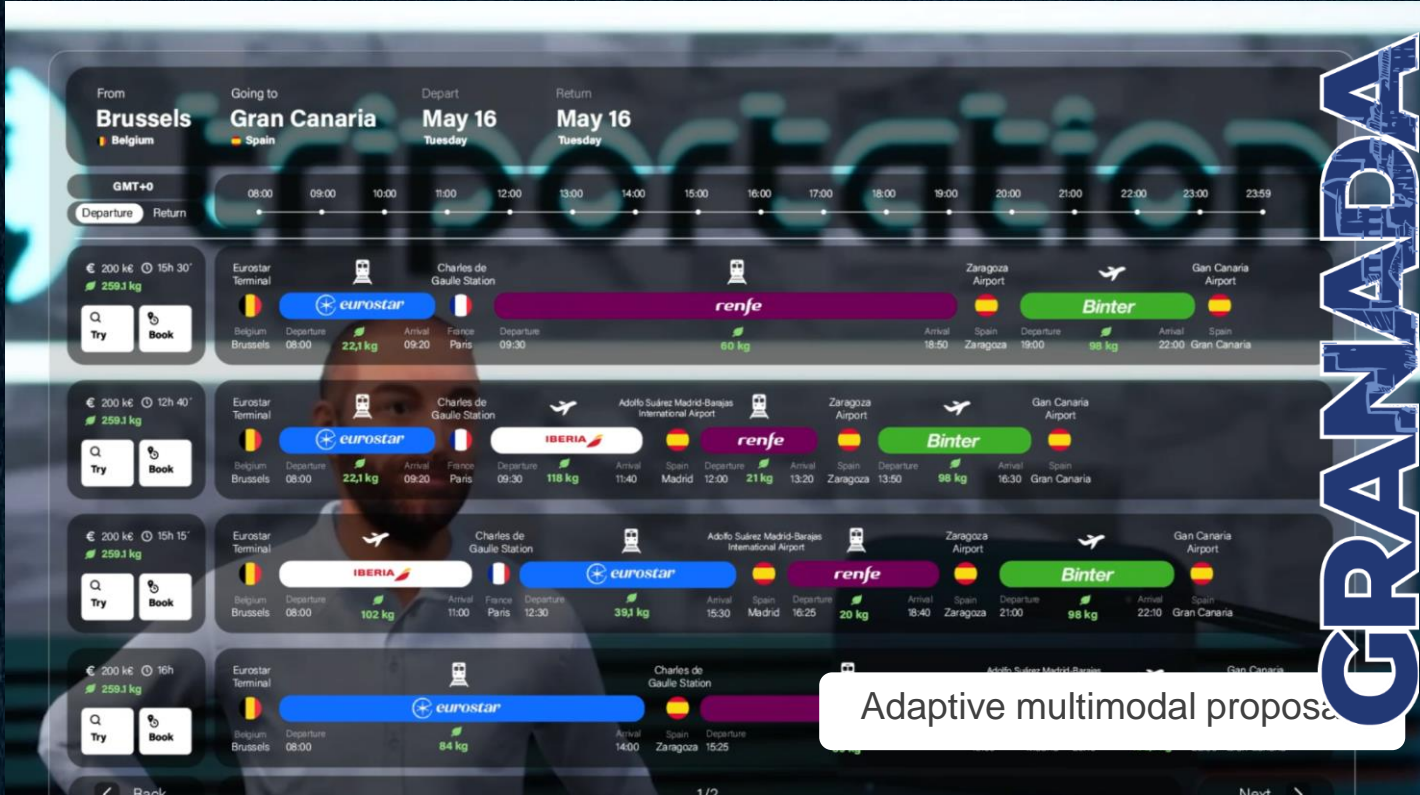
From
Brussels
Belgium

Going to
Gran Canaria
Spain

Depart
May 16
Tuesday

Return
May 16
Tuesday

GMT+0
Departure Return

08:00 09:00 10:00 11:00 12:00 13:00 14:00 15:00 16:00 17:00 18:00 19:00 20:00 21:00 22:00 23:00 23:59

€ 200 k€ 15h 30'
259.1 kg
Try Book

Eurostar Terminal
Charles de Gaulle Station
Zaragoza Airport
Gan Canaria Airport
eurostar renfe Binter
Belgium Brussels Departure 08:00 22,1 kg Arrival 09:20 France Paris Departure 09:30 60 kg Arrival 18:50 Spain Zaragoza Departure 19:00 98 kg Arrival 22:00 Spain Gran Canaria

€ 200 k€ 12h 40'
259.1 kg
Try Book

Eurostar Terminal
Charles de Gaulle Station
Adolfo Suárez Madrid-Barajas International Airport
Zaragoza Airport
Gan Canaria Airport
eurostar IBERIA renfe Binter
Belgium Brussels Departure 08:00 22,1 kg Arrival 09:20 France Paris Departure 09:30 118 kg Arrival 11:40 Spain Madrid Departure 12:00 21 kg Arrival 13:20 Spain Zaragoza Departure 13:50 98 kg Arrival 16:30 Spain Gran Canaria

€ 200 k€ 15h 15'
259.1 kg
Try Book

Eurostar Terminal
Charles de Gaulle Station
Adolfo Suárez Madrid-Barajas International Airport
Zaragoza Airport
Gan Canaria Airport
IBERIA eurostar renfe Binter
Belgium Brussels Departure 08:00 102 kg Arrival 11:00 France Paris Departure 12:30 39,1 kg Arrival 15:30 Spain Madrid Departure 16:25 20 kg Arrival 18:40 Spain Zaragoza Departure 21:00 98 kg Arrival 22:10 Spain Gran Canaria

€ 200 k€ 16h
259.1 kg
Try Book

Eurostar Terminal
Charles de Gaulle Station
Adolfo Suárez Madrid-Barajas
Gan Canaria
eurostar
Belgium Brussels Departure 08:00 84 kg Arrival 14:00 Spain Zaragoza Departure 15:25

Back 1/2 Next

Adaptive multimodal proposa

GRANADA